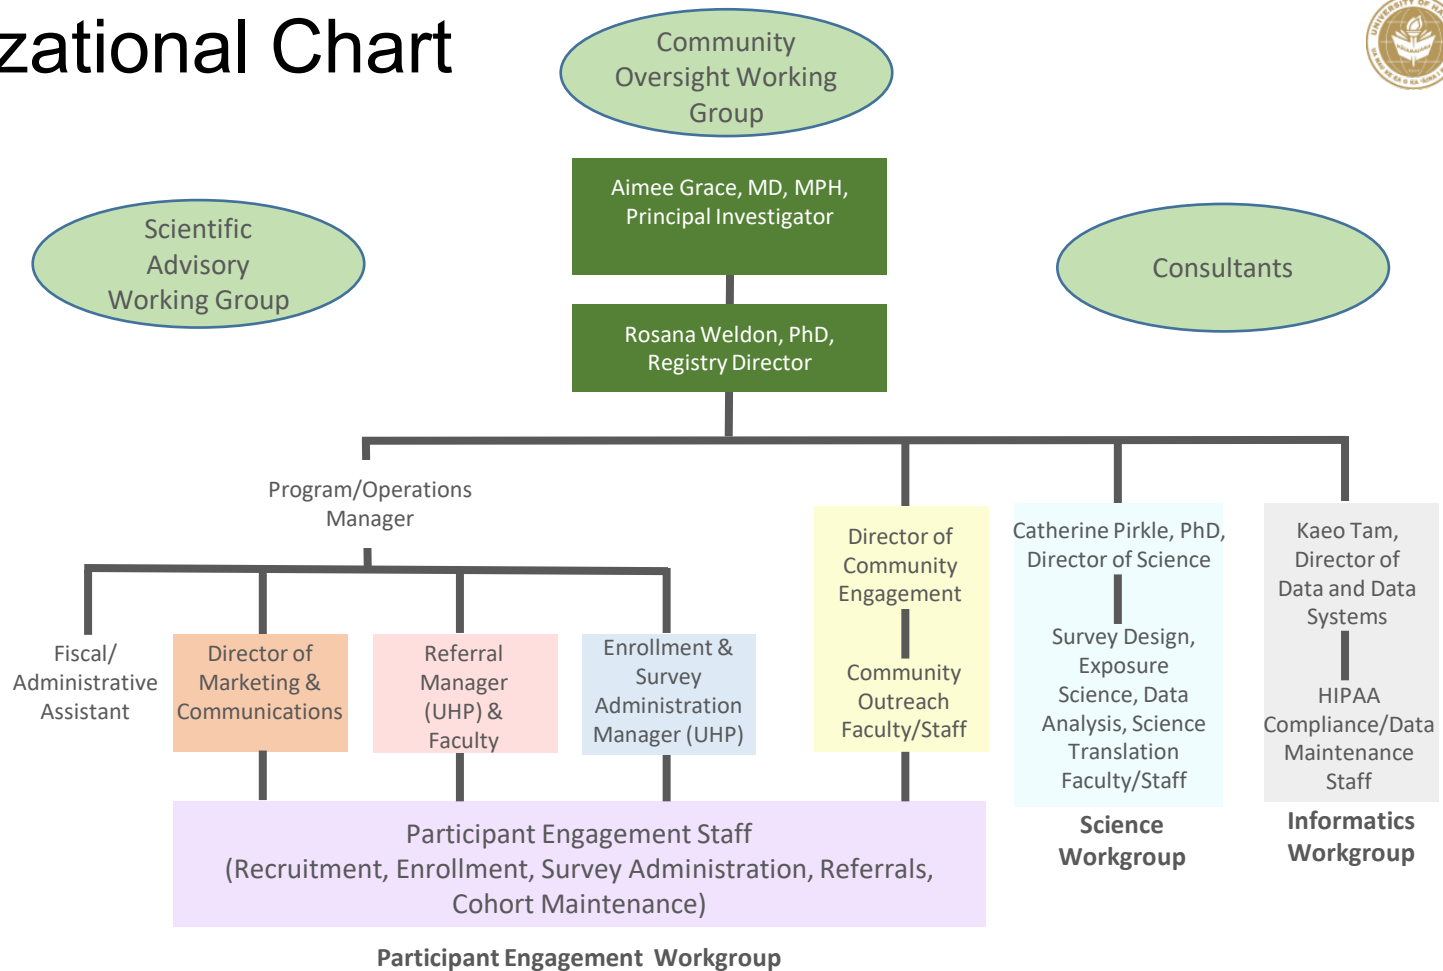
zational Chart

Community Oversight Working Group

Aimee Grace, MD, MPH, Principal Investigator

Scientific Advisory Working Group

Consultants

Rosana Weldon, PhD, Registry Director

Program/Operations Manager

Fiscal/ Administrative Assistant

Director of Marketing & Communications

Referral Manager (UHP) & Faculty

Enrollment & Survey Administration Manager (UHP)

Director of Community Engagement

Community Outreach Faculty/Staff

Catherine Pirkle, PhD, Director of Science

Survey Design, Exposure Science, Data Analysis, Science Translation Faculty/Staff

Science Workgroup

Kaeo Tam, Director of Data and Data Systems

HIPAA Compliance/Data Maintenance Staff

Informatics Workgroup

Participant Engagement Staff (Recruitment, Enrollment, Survey Administration, Referrals, Cohort Maintenance)

Participant Engagement Workgroup